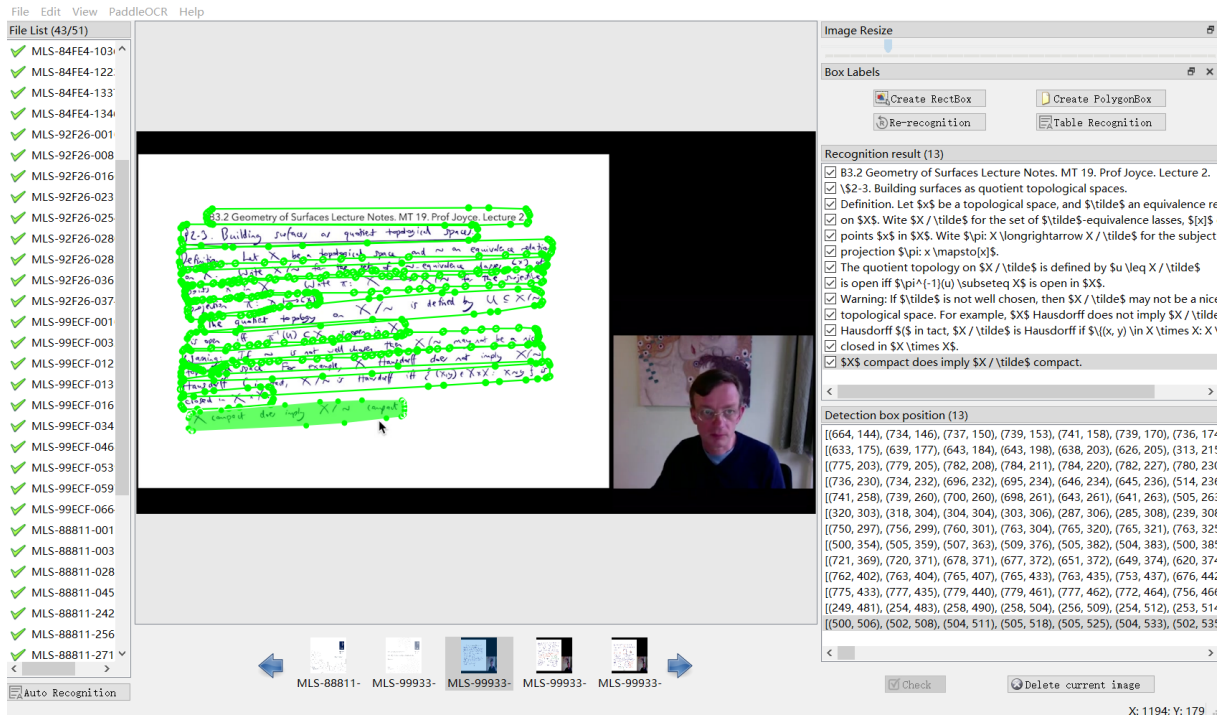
File Edit View PaddleOCR Help

File List (43/51)

MLS-84FE4-103
MLS-84FE4-122
MLS-84FE4-133
MLS-84FE4-134
MLS-92F26-001
MLS-92F26-008
MLS-92F26-016
MLS-92F26-023
MLS-92F26-025
MLS-92F26-028
MLS-92F26-028
MLS-92F26-036
MLS-92F26-037
MLS-99ECF-001
MLS-99ECF-003
MLS-99ECF-012
MLS-99ECF-013
MLS-99ECF-016
MLS-99ECF-034
MLS-99ECF-046
MLS-99ECF-053
MLS-99ECF-059
MLS-99ECF-066
MLS-88811-001
MLS-88811-003
MLS-88811-028
MLS-88811-045
MLS-88811-242
MLS-88811-256
MLS-88811-271

Auto Recognition

B3.2 Geometry of Surfaces Lecture Notes. MT 19. Prof Joyce. Lecture 2.

§2-3. Building surfaces as quotient topological spaces.

Definition. Let X be a topological space, and ~ an equivalence relation on X. Write X/~ for the set of ~-equivalence classes [x] of points x in X. Write π: X → X/~ for the surjective projection π: x ↦ [x].

The quotient topology on X/~ is defined by U ⊆ X/~ is open iff π⁻¹(U) ⊆ X is open in X.

Warning: If ~ is not well chosen, then X/~ may not be a nice topological space. For example, X Hausdorff does not imply X/~ Hausdorff (in fact, X/~ is Hausdorff iff {(x,y) ∈ X×X: x~y} is closed in X×X.

X compact does imply X/~ compact.

MLS-88811- MLS-99933- MLS-99933- MLS-99933- MLS-99933-

Image Resize

Box Labels

Create RectBox
Create PolygonBox
Re-recognition
Table Recognition

Recognition result (13)

B3.2 Geometry of Surfaces Lecture Notes. MT 19. Prof Joyce. Lecture 2.
\$2-3. Building surfaces as quotient topological spaces.
Definition. Let $x$ be a topological space, and $\tilde$ an equivalence re
on $X$. Wite $X / \tilde$ for the set of $\tilde$-equivalence lasses, $[x]$
points $x$ in $X$. Wite $\pi: X \longrightarrow X / \tilde$ for the subject
projection $\pi: x \mapsto[x]$.
The quotient topology on $X / \tilde$ is defined by $u \leq X / \tilde$
is open iff $\pi^{-1}(u) \subseteq X$ is open in $X$.
Warning: If $\tilde$ is not well chosen, then $X / \tilde$ may not be a nice
topological space. For example, $X$ Hausdorff does not imply $X / \tild
Hausdorff $($ in tact, $X / \tilde$ is Hausdorff if $\{(x, y) \in X \times X: X
closed in $X \times X$.
$X$ compact does imply $X / \tilde$ compact.

Detection box position (13)

[(664, 144), (734, 146), (737, 150), (739, 153), (741, 158), (739, 170), (736, 17
[(633, 175), (639, 177), (643, 184), (643, 198), (638, 203), (626, 205), (313, 21
[(775, 203), (779, 205), (782, 208), (784, 211), (784, 220), (782, 227), (780, 23
[(736, 230), (734, 232), (696, 232), (695, 234), (646, 234), (645, 236), (514, 23
[(741, 258), (739, 260), (700, 260), (698, 261), (643, 261), (641, 263), (505, 26
[(320, 303), (318, 304), (304, 304), (303, 306), (287, 306), (285, 308), (239, 30
[(750, 297), (756, 299), (760, 301), (763, 304), (765, 320), (765, 321), (763, 32
[(500, 354), (505, 359), (507, 363), (509, 376), (505, 382), (504, 383), (500, 38
[(721, 369), (720, 371), (678, 371), (677, 372), (651, 372), (649, 374), (620, 37
[(762, 402), (763, 404), (765, 407), (765, 433), (763, 435), (753, 437), (676, 44
[(775, 433), (777, 435), (779, 440), (779, 461), (777, 462), (772, 464), (756, 46
[(249, 481), (254, 483), (258, 490), (258, 504), (256, 509), (254, 512), (253, 51
[(500, 506), (502, 508), (504, 511), (505, 518), (505, 525), (504, 533), (502, 53

Check
Delete current image

X: 1194; Y: 179